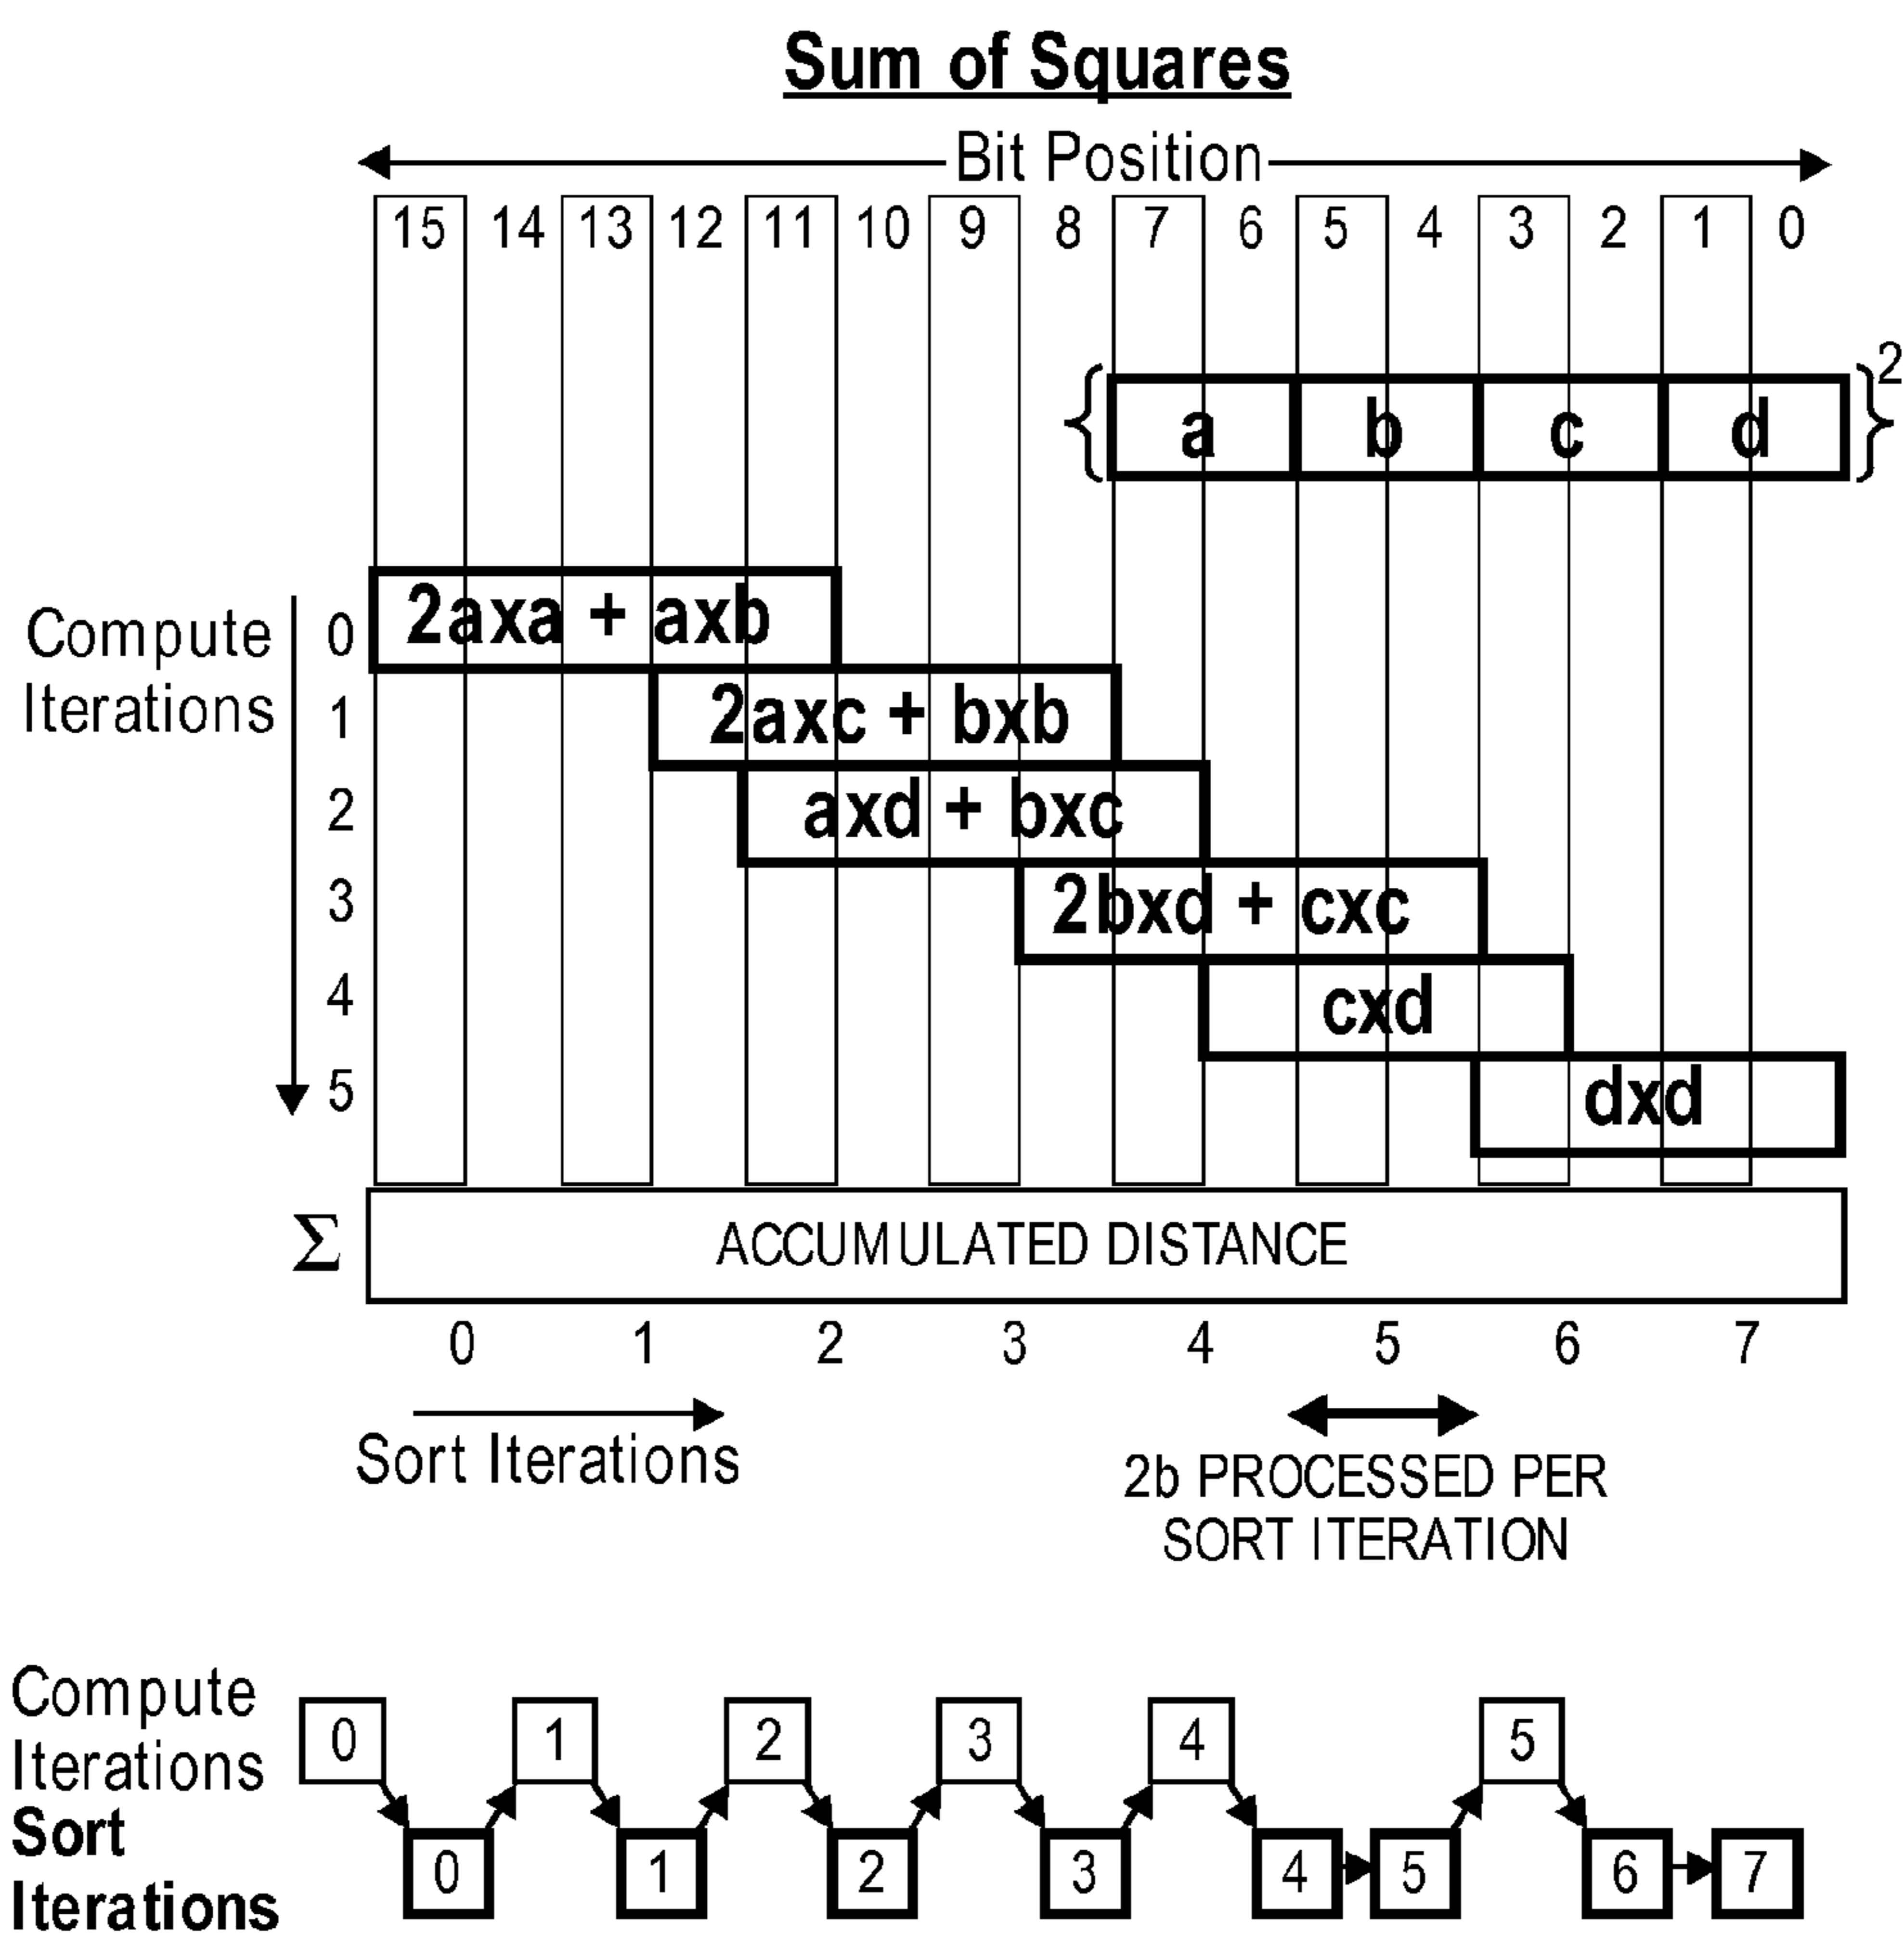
Sum of Squares

Bit Position

15 14 13 12 11 10 9 8 7 6 5 4 3 2 1 0

$\{$ a b c d $\}^2$

Compute Iterations

0 2axa + axb
1 2axc + bxb
2 axd + bxc
3 2bxd + cxc
4 cxd
5 dxd

$\Sigma$ ACCUMULATED DISTANCE

0 1 2 3 4 5 6 7

Sort Iterations

2b PROCESSED PER SORT ITERATION

Compute Iterations
0 1 2 3 4 5

Sort Iterations
0 1 2 3 4 5 6 7